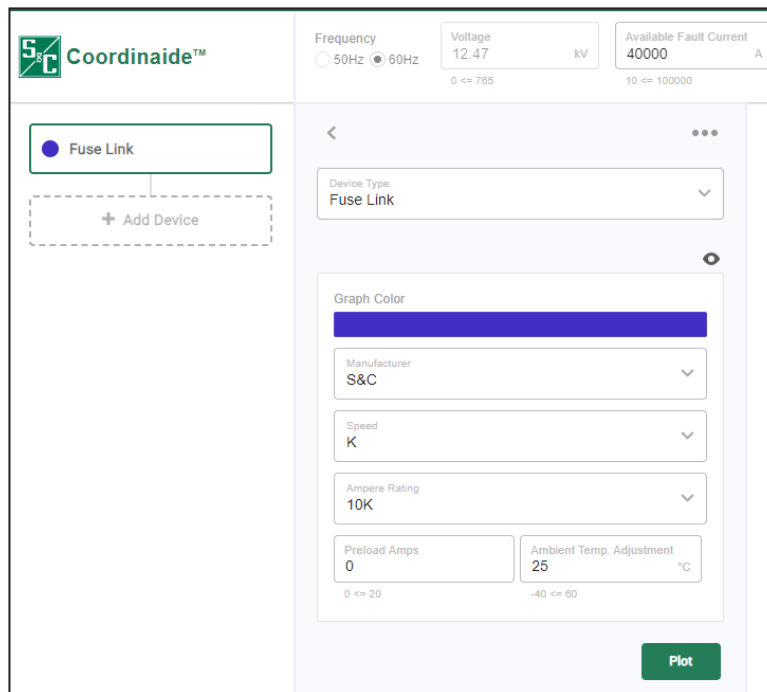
S&C Coordinaide™

Frequency
50Hz 60Hz

Voltage
12.47 kV
0 <= 765

Available Fault Current
40000 A
10 <= 100000

Fuse Link

+ Add Device

<

•••

Device Type
Fuse Link

Graph Color

Manufacturer
S&C

Speed
K

Ampere Rating
10K

Preload Amps
0
0 <= 20

Ambient Temp. Adjustment
25 °C
-40 <= 60

Plot